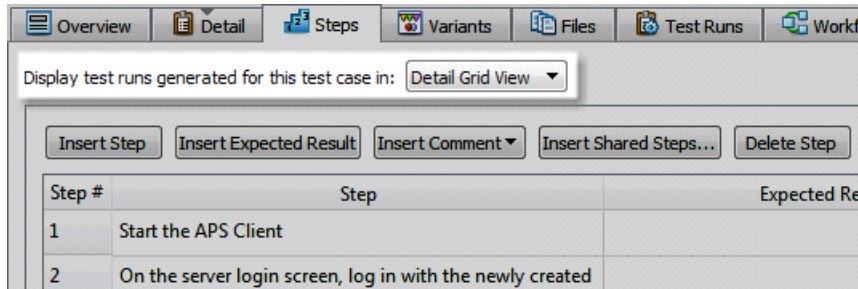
Overview | Detail | Steps | Variants | Files | Test Runs | Workf

Display test runs generated for this test case in: Detail Grid View

Insert Step | Insert Expected Result | Insert Comment | Insert Shared Steps... | Delete Step

| Step # | Step | Expected Re |
|---|---|---|
| 1 | Start the APS Client | |
| 2 | On the server login screen, log in with the newly created | |